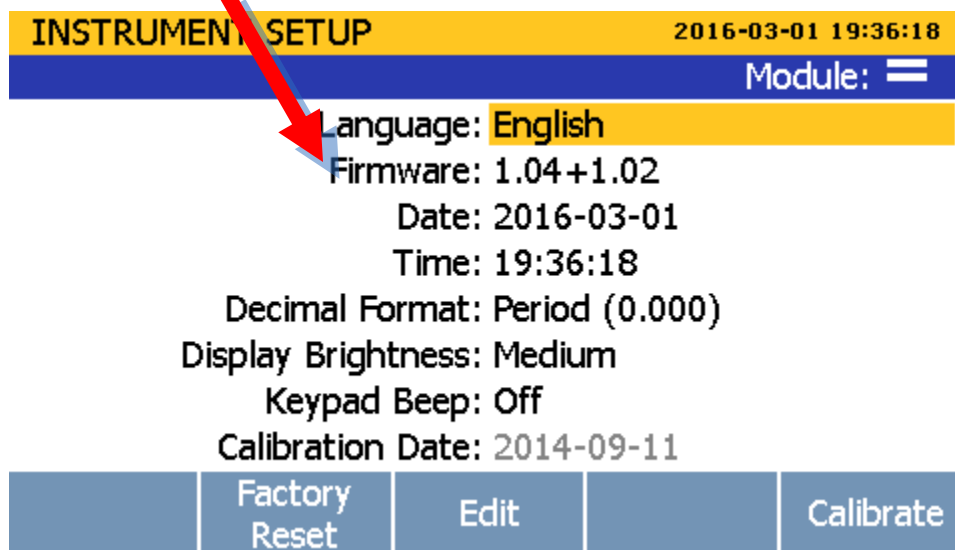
INSTRUMENT SETUP 2016-03-01 19:36:18

Module:

Language: English
Firmware: 1.04+1.02
Date: 2016-03-01
Time: 19:36:18
Decimal Format: Period (0.000)
Display Brightness: Medium
Keypad Beep: Off
Calibration Date: 2014-09-11

Factory Reset | Edit | Calibrate